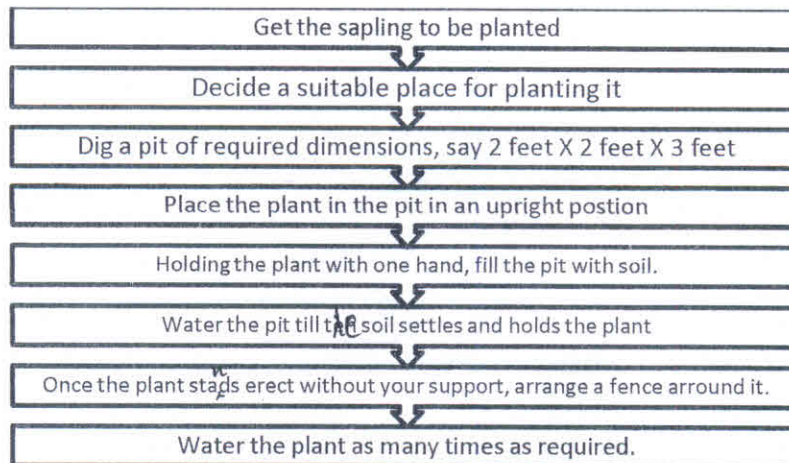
Get the sapling to be planted

Decide a suitable place for planting it

Dig a pit of required dimensions, say 2 feet X 2 feet X 3 feet

Place the plant in the pit in an upright postion

Holding the plant with one hand, fill the pit with soil.

Water the pit till the soil settles and holds the plant

Once the plant stands erect without your support, arrange a fence arround it.

Water the plant as many times as required.